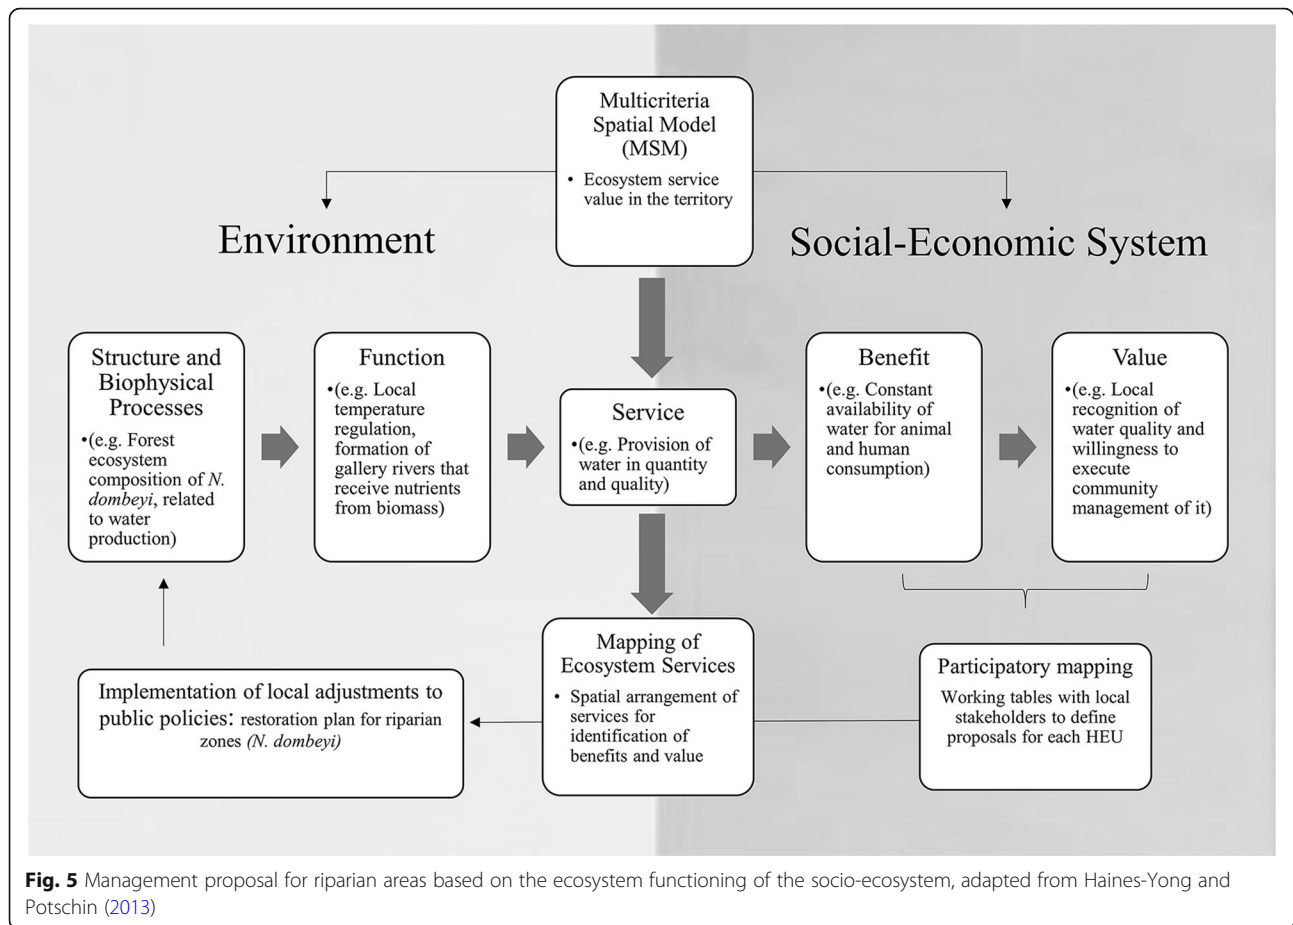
Multicriteria Spatial Model (MSM)

• Ecosystem service value in the territory

Environment

Social-Economic System

Structure and Biophysical Processes

•(e.g. Forest ecosystem composition of *N. dombeyi*, related to water production)

Function

•(e.g. Local temperature regulation, formation of gallery rivers that receive nutrients from biomass)

Service

•(e.g. Provision of water in quantity and quality)

Benefit

•(e.g. Constant availability of water for animal and human consumption)

Value

•(e.g. Local recognition of water quality and willingness to execute community management of it)

Mapping of Ecosystem Services

• Spatial arrangement of services for identification of benefits and value

Participatory mapping

Working tables with local stakeholders to define proposals for each HEU

Implementation of local adjustments to public policies: restoration plan for riparian zones *(N. dombeyi)*

**Fig. 5** Management proposal for riparian areas based on the ecosystem functioning of the socio-ecosystem, adapted from Haines-Yong and Potschin (2013)